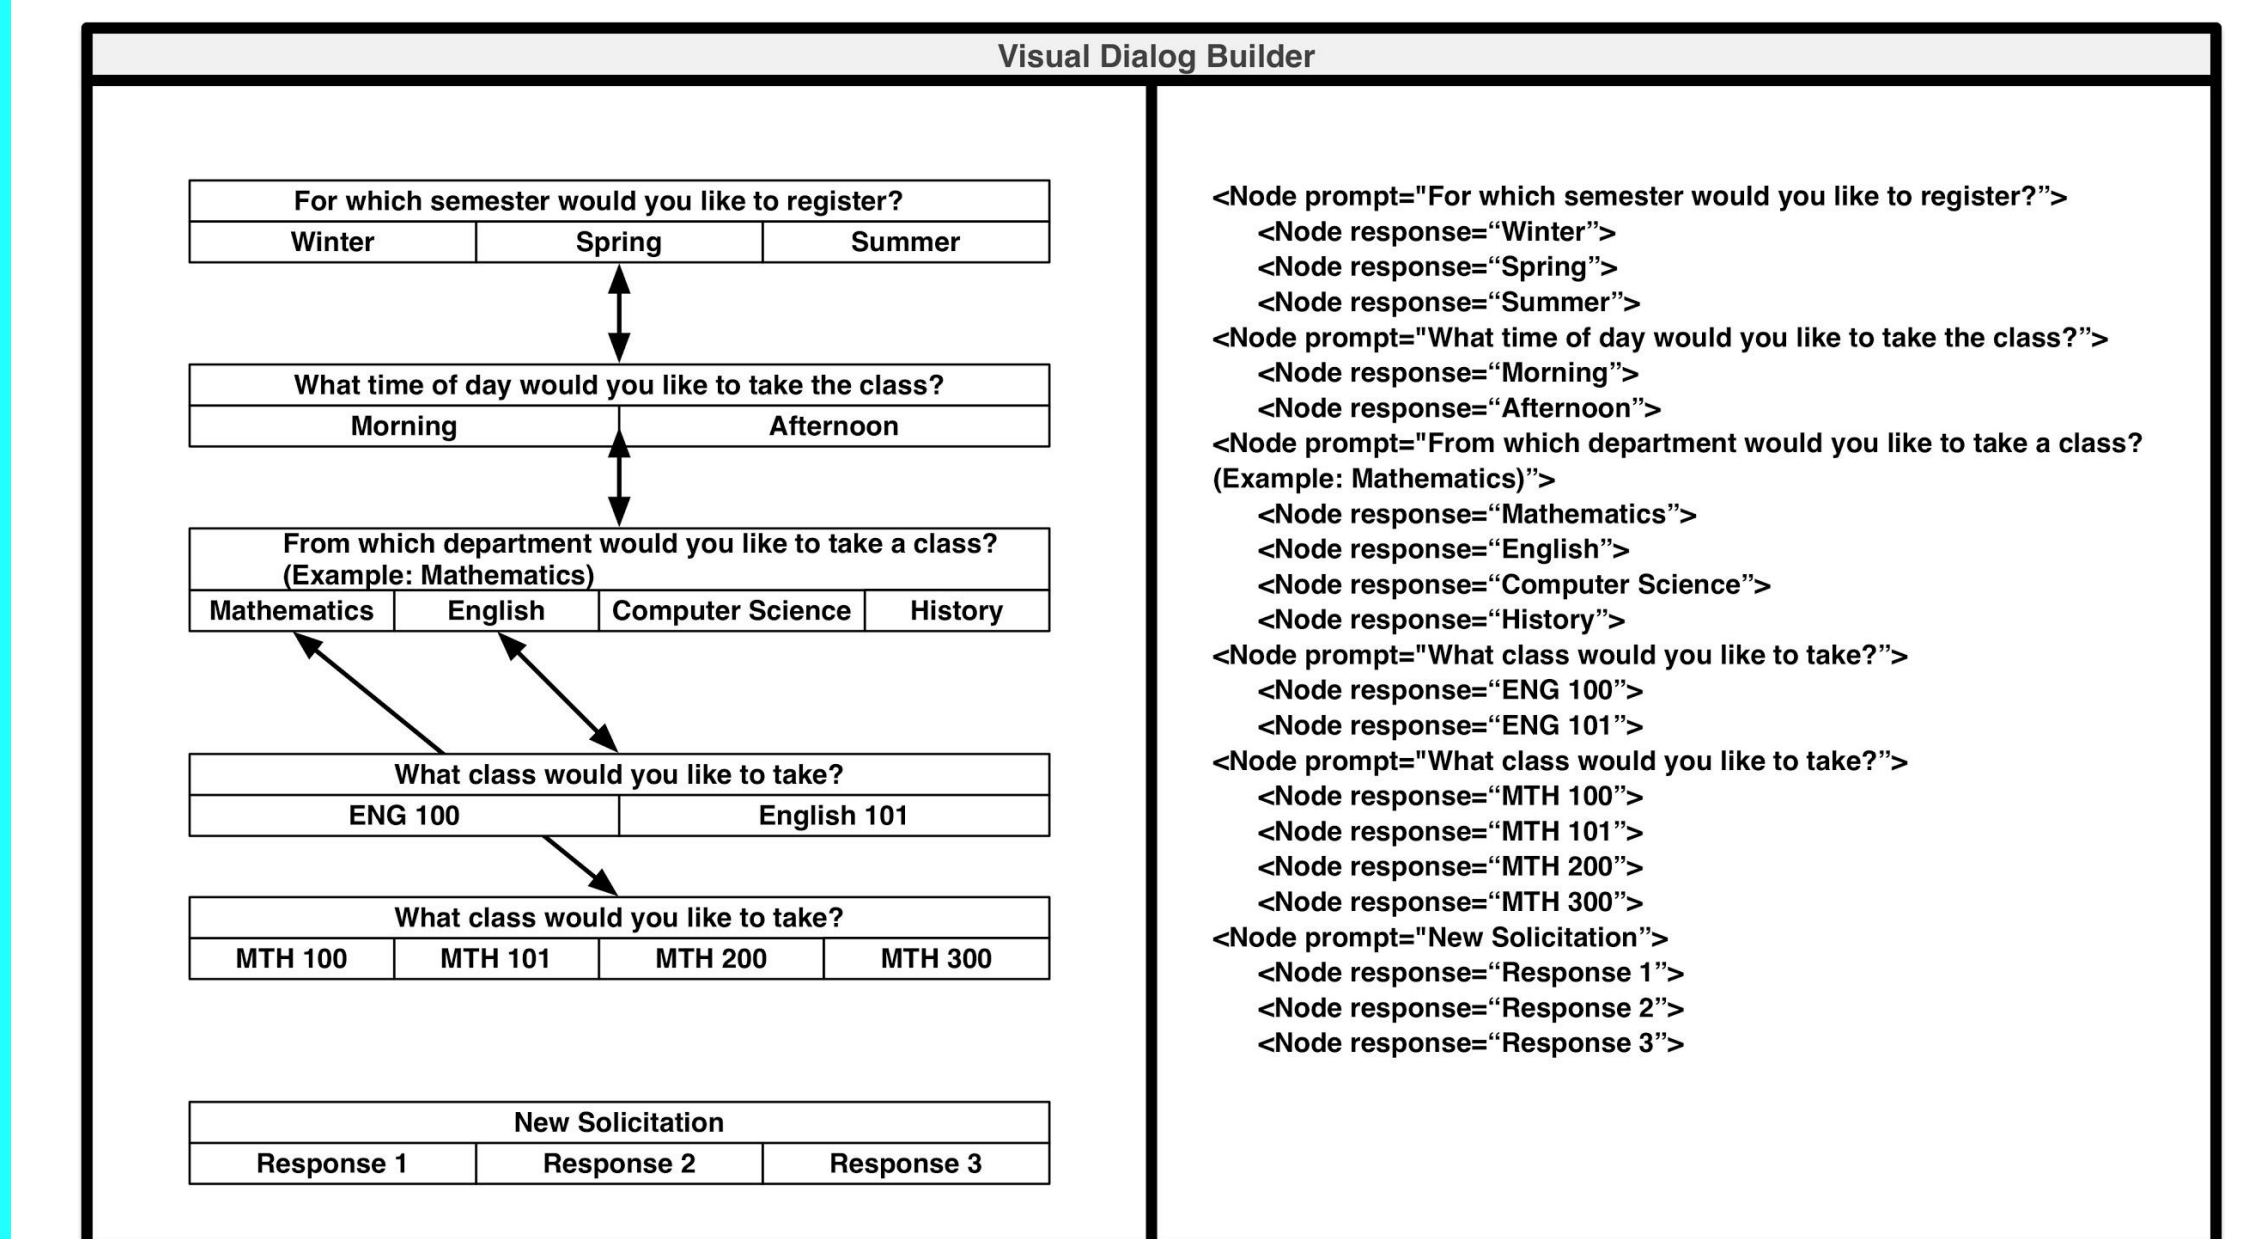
Visual Dialog Builder

| For which semester would you like to register? | | |
|---|---|---|
| Winter | Spring | Summer |

| What time of day would you like to take the class? | |
|---|---|
| Morning | Afternoon |

| From which department would you like to take a class? (Example: Mathematics) | | | |
|---|---|---|---|
| Mathematics | English | Computer Science | History |

| What class would you like to take? | |
|---|---|
| ENG 100 | English 101 |

| What class would you like to take? | | | |
|---|---|---|---|
| MTH 100 | MTH 101 | MTH 200 | MTH 300 |

| New Solicitation | | |
|---|---|---|
| Response 1 | Response 2 | Response 3 |

<Node prompt="For which semester would you like to register?”>
<Node response=“Winter”>
<Node response=“Spring”>
<Node response=“Summer”>
<Node prompt="What time of day would you like to take the class?”>
<Node response=“Morning”>
<Node response=“Afternoon”>
<Node prompt="From which department would you like to take a class? (Example: Mathematics)”>
<Node response=“Mathematics”>
<Node response=“English”>
<Node response=“Computer Science”>
<Node response=“History”>
<Node prompt="What class would you like to take?”>
<Node response=“ENG 100”>
<Node response=“ENG 101”>
<Node prompt="What class would you like to take?”>
<Node response=“MTH 100”>
<Node response=“MTH 101”>
<Node response=“MTH 200”>
<Node response=“MTH 300”>
<Node prompt="New Solicitation”>
<Node response=“Response 1”>
<Node response=“Response 2”>
<Node response=“Response 3”>